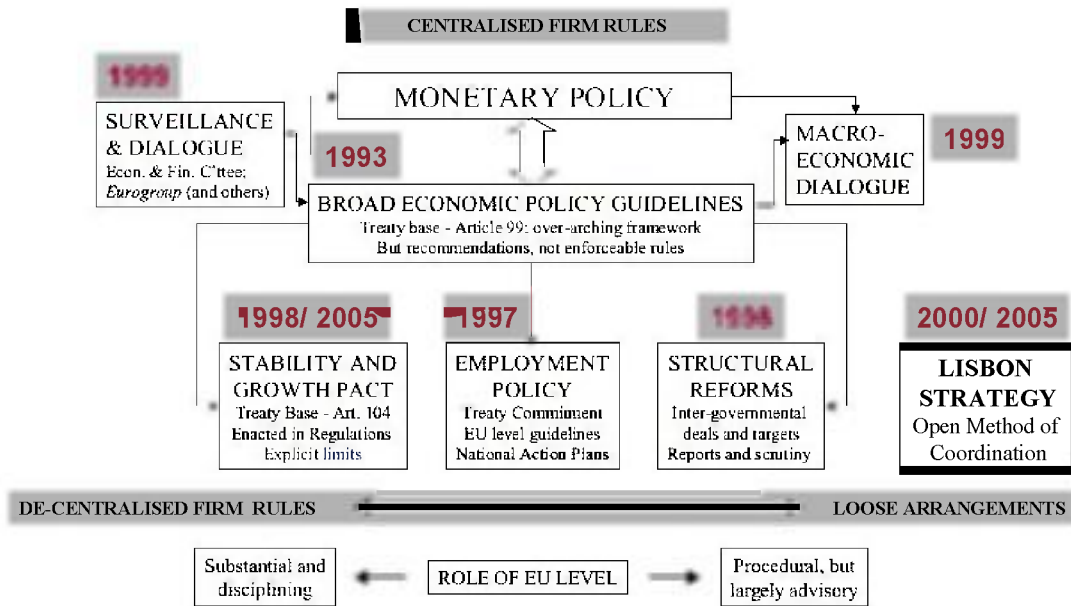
CENTRALISED FIRM RULES

1999

SURVEILLANCE & DIALOGUE
Econ. & Fin. C'ttee; *Eurogroup* (and others)

MONETARY POLICY

1993

MACRO-ECONOMIC DIALOGUE

1999

BROAD ECONOMIC POLICY GUIDELINES
Treaty base - Article 99: over-arching framework
But recommendations, not enforceable rules

1998/ 2005

1997

1998

2000/ 2005

STABILITY AND GROWTH PACT
Treaty Base - Art. 104
Enacted in Regulations
Explicit limits

EMPLOYMENT POLICY
Treaty Commitment
EU level guidelines
National Action Plans

STRUCTURAL REFORMS
Inter-governmental deals and targets
Reports and scrutiny

LISBON STRATEGY
Open Method of Coordination

DE-CENTRALISED FIRM RULES

LOOSE ARRANGEMENTS

Substantial and disciplining

ROLE OF EU LEVEL

Procedural, but largely advisory